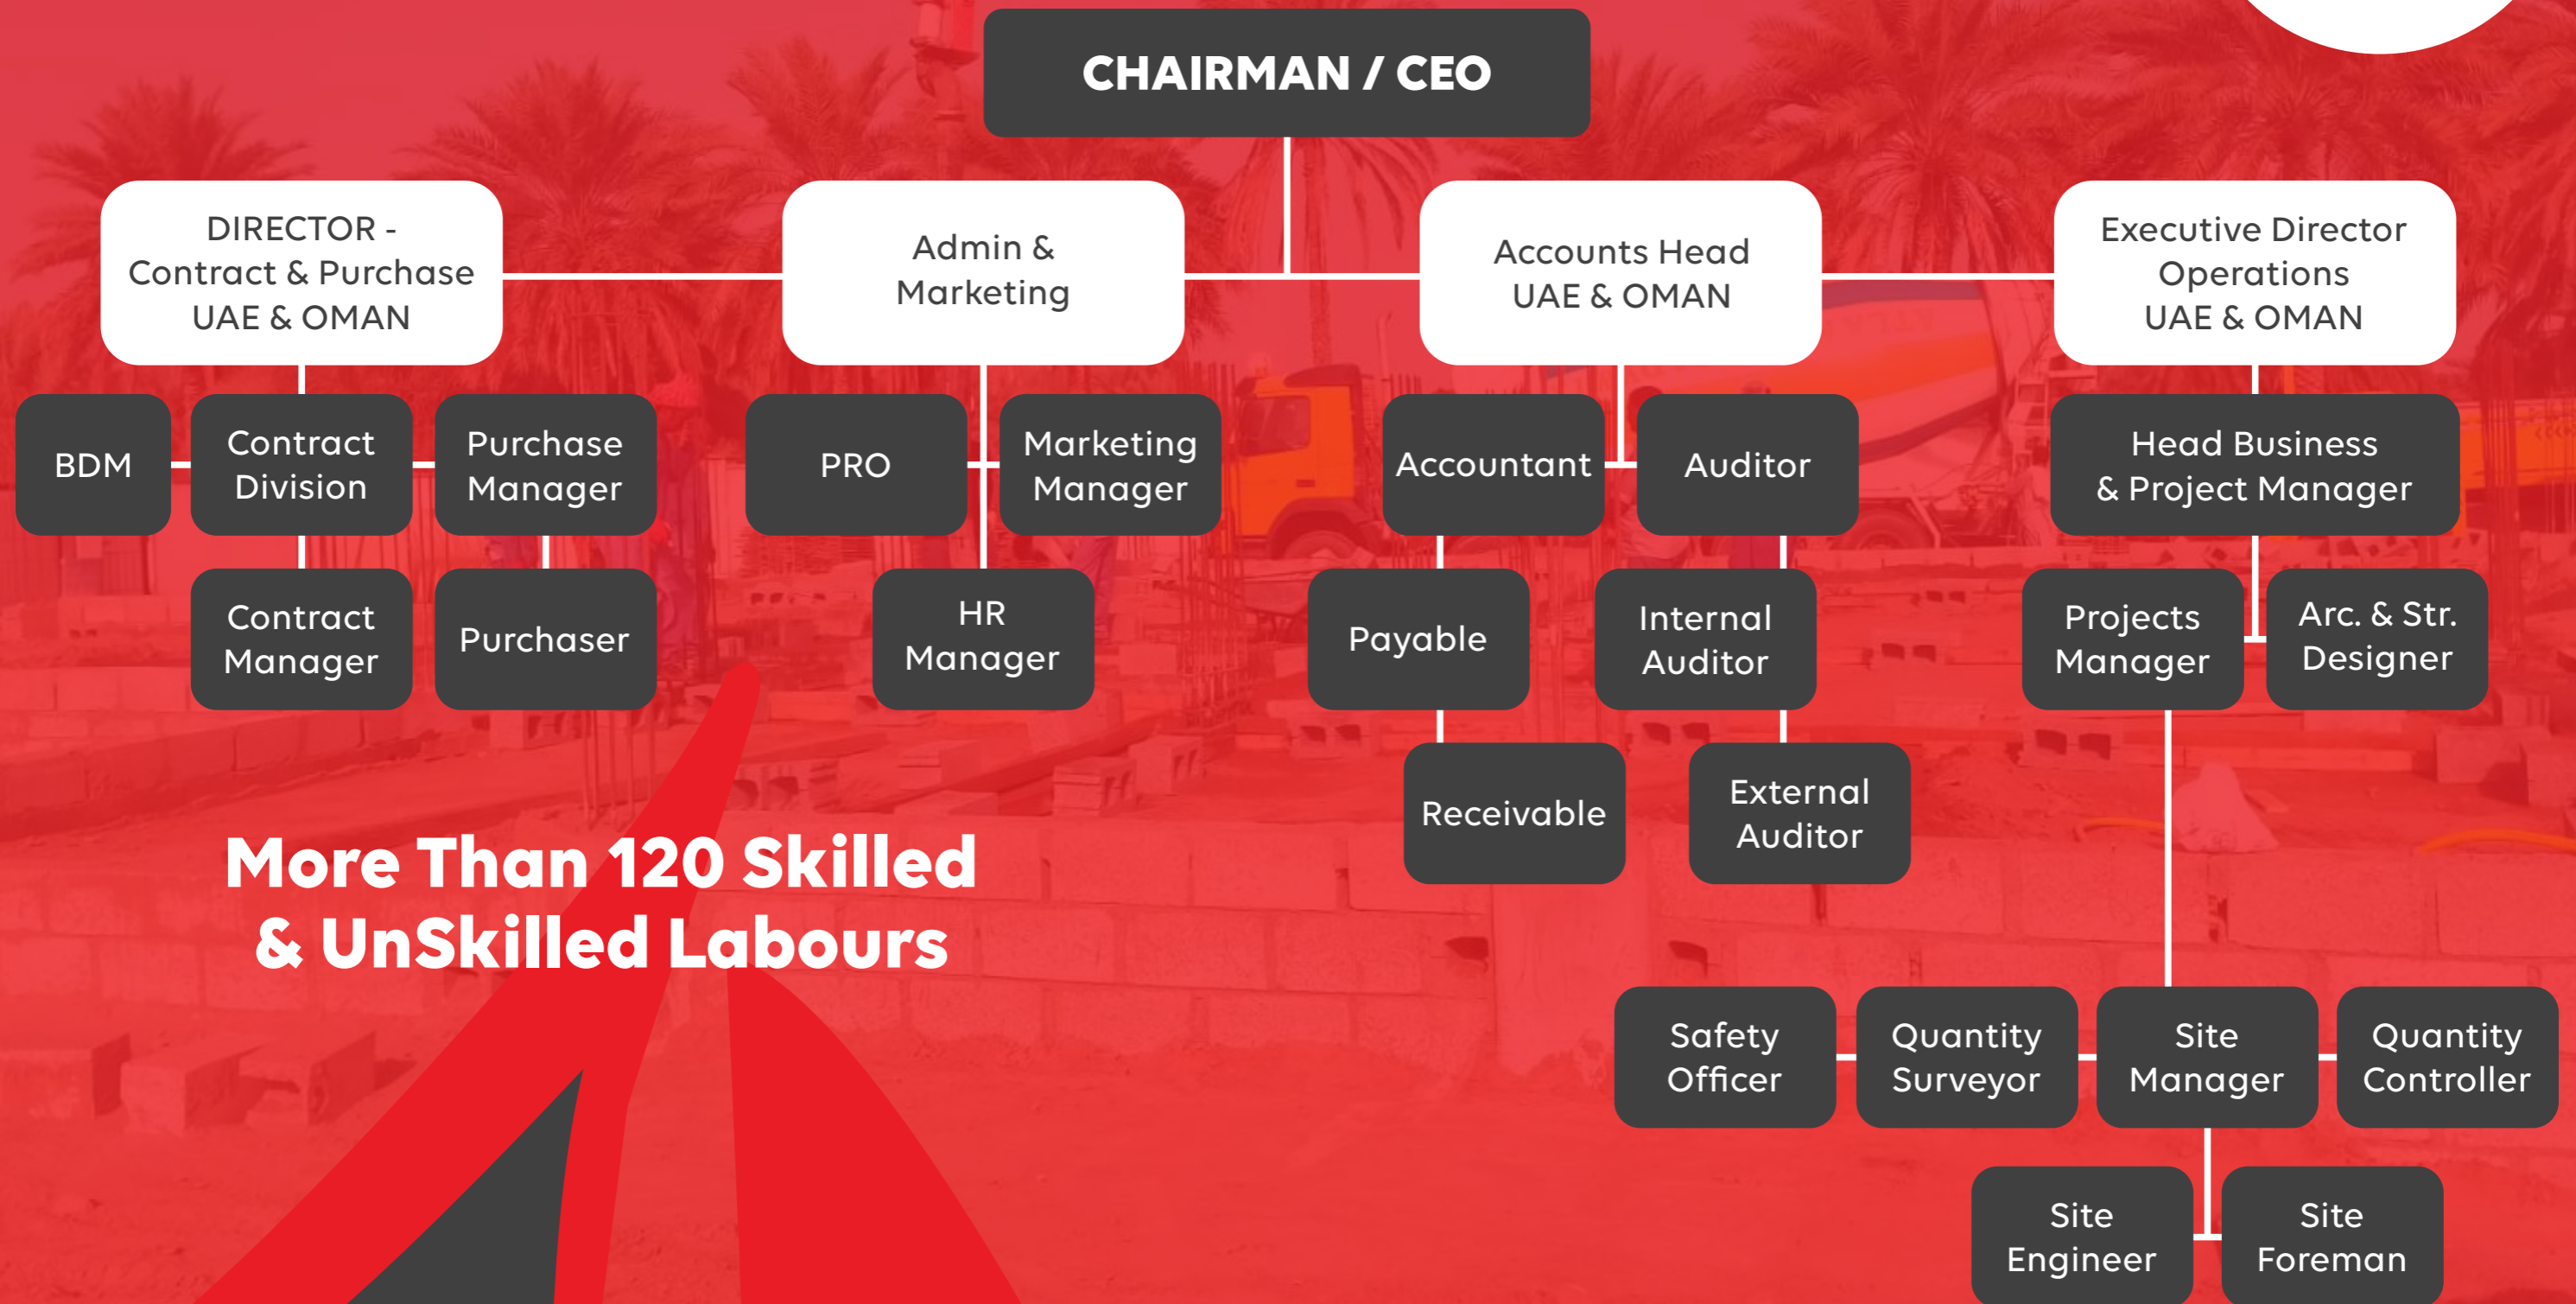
CHAIRMAN / CEO

DIRECTOR - Contract & Purchase UAE & OMAN

Admin & Marketing

Accounts Head UAE & OMAN

Executive Director Operations UAE & OMAN

BDM

Contract Division

Purchase Manager

Contract Manager

Purchaser

PRO

Marketing Manager

HR Manager

Accountant

Auditor

Payable

Internal Auditor

Receivable

External Auditor

Head Business & Project Manager

Projects Manager

Arc. & Str. Designer

Safety Officer

Quantity Surveyor

Site Manager

Quantity Controller

Site Engineer

Site Foreman

More Than 120 Skilled & UnSkilled Labours